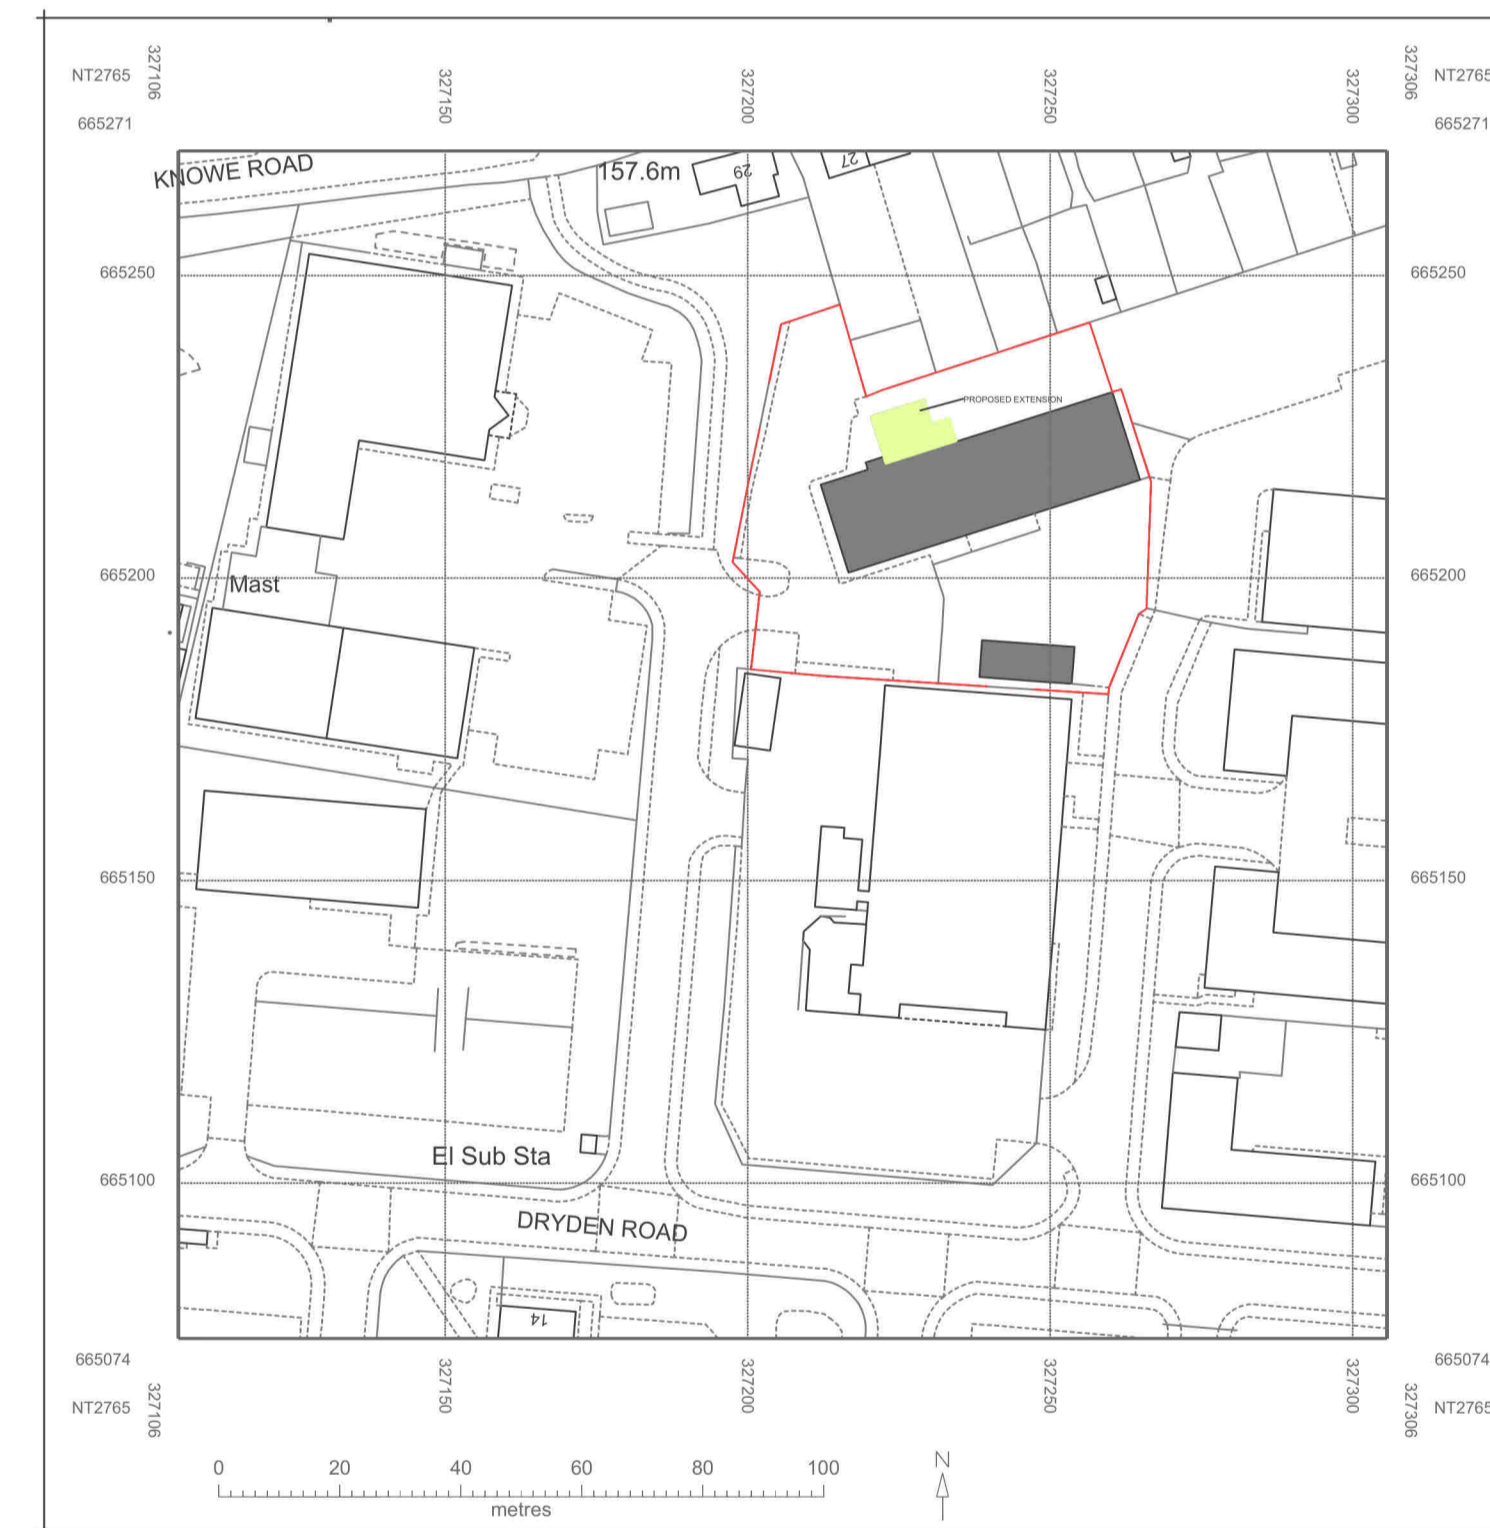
NT2765
327106
327150
327200
327250
327300
327306
NT2765
665271
665271

KNOWE ROAD
157.6m
29
27

665250
665250

PROPOSED EXTENSION

665200
Mast
665200

665150
665150

El Sub Sta
665100
665100

DRYDEN ROAD
14

665074
665074
NT2765
327106
327150
327200
327250
327300
327306
NT2765

0
20
40
60
80
100
metres
N